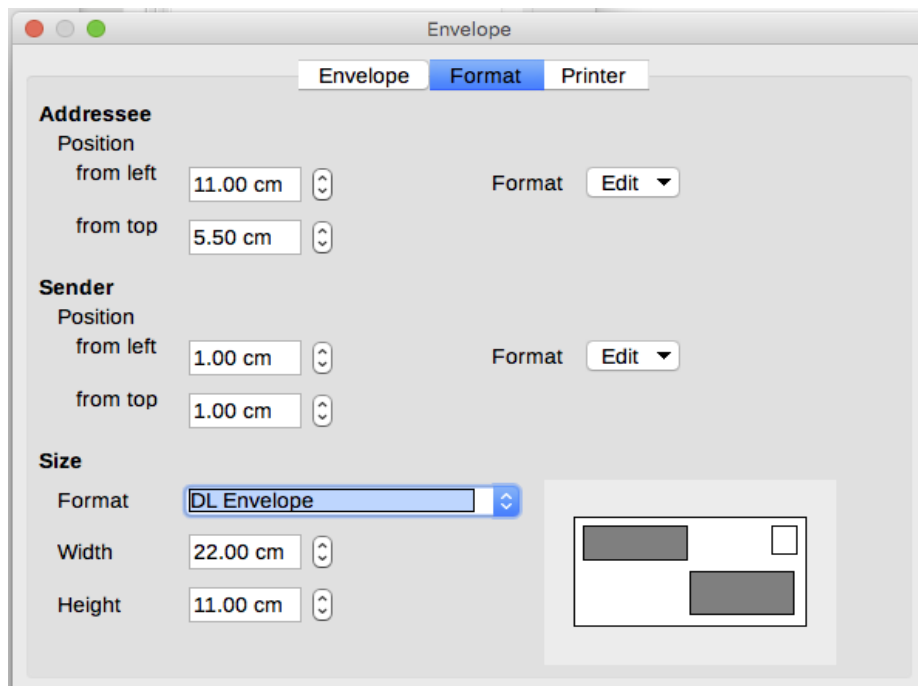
Envelope

Envelope Format Printer

Addressee

Position

from left 11.00 cm

Format Edit

from top 5.50 cm

Sender

Position

from left 1.00 cm

Format Edit

from top 1.00 cm

Size

Format DL Envelope

Width 22.00 cm

Height 11.00 cm